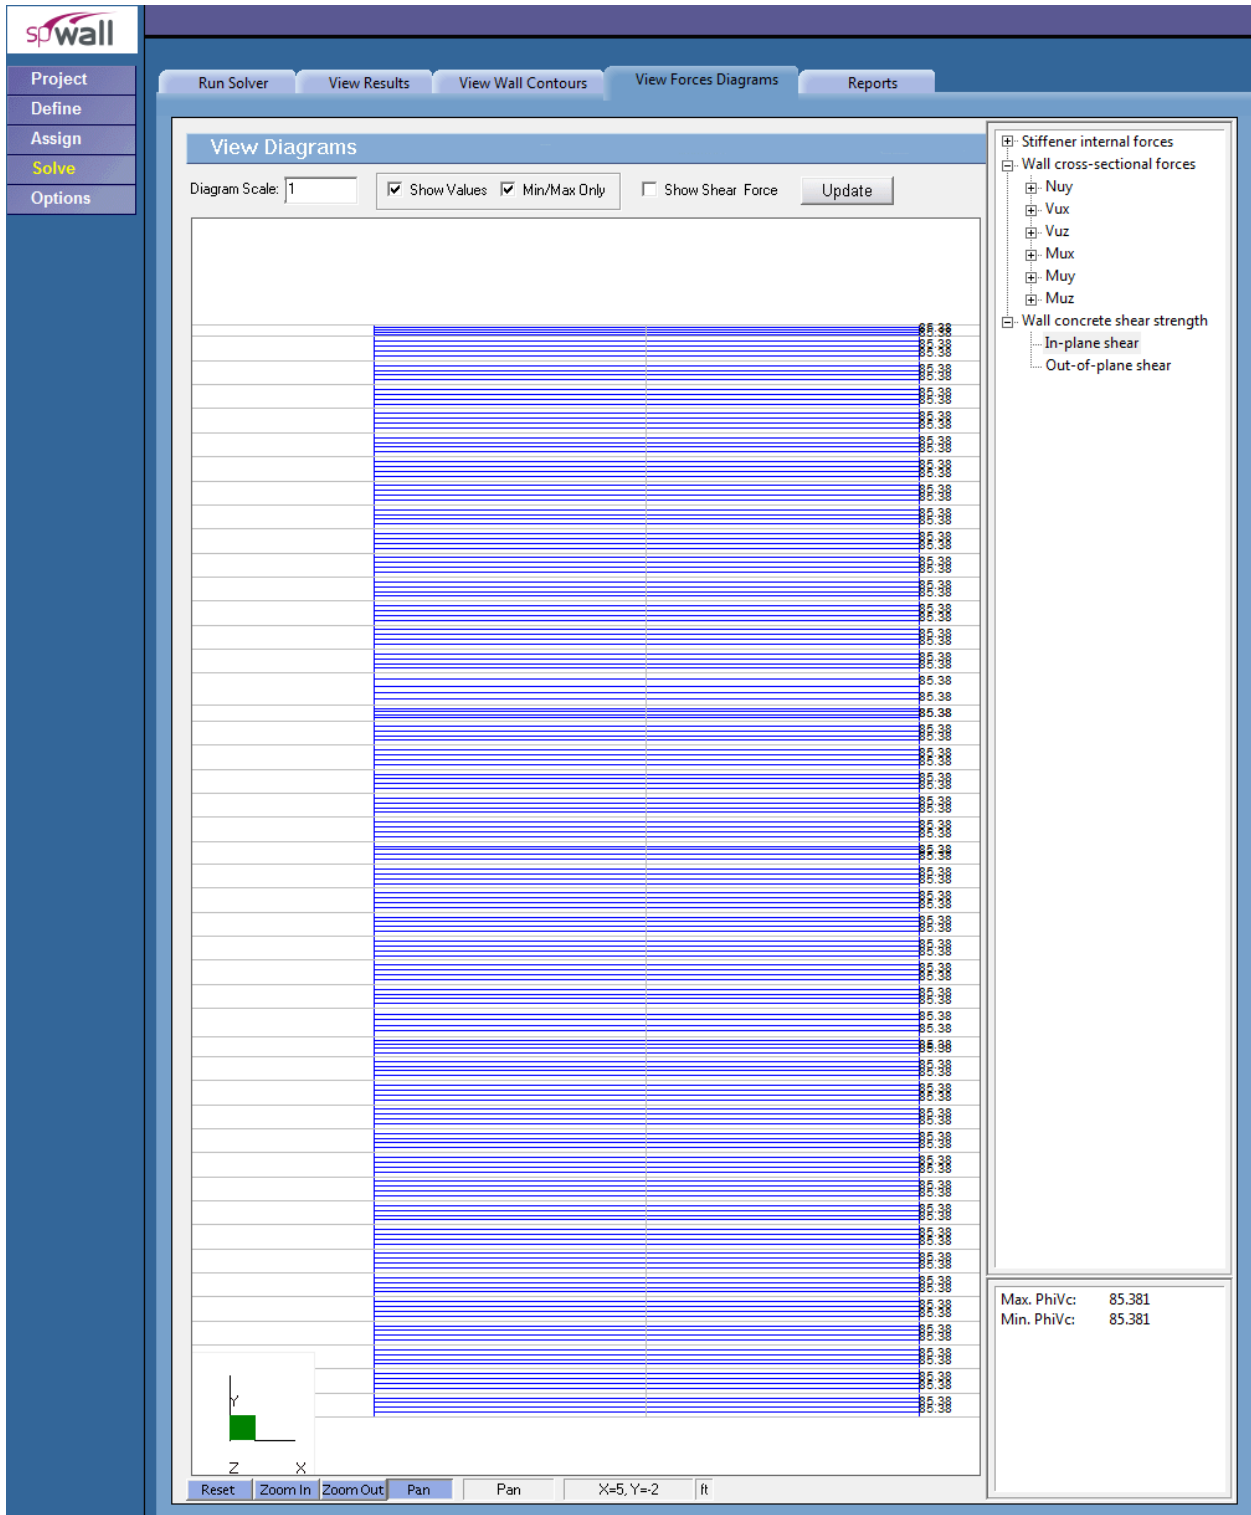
spWall

Project
Define
Assign
Solve
Options

Run Solver
View Results
View Wall Contours
View Forces Diagrams
Reports

View Diagrams

Diagram Scale: 1
Show Values
Min/Max Only
Show Shear Force
Update

85.38
85.38
85.38
85.38
85.38
85.38
85.38
85.38
85.38
85.38
85.38
85.38
85.38
85.38
85.38
85.38
85.38
85.38
85.38
85.38
85.38
85.38
85.38
85.38
85.38
85.38
85.38
85.38
85.38
85.38
85.38
85.38
85.38
85.38
85.38
85.38
85.38
85.38
85.38
85.38
85.38
85.38
85.38
85.38
85.38
85.38
85.38
85.38
85.38
85.38

Y
Z X

Reset
Zoom In
Zoom Out
Pan
Pan
X=5, Y=-2
ft

Stiffener internal forces
Wall cross-sectional forces
Nuy
Vux
Vuz
Mux
Muy
Muz
Wall concrete shear strength
In-plane shear
Out-of-plane shear

Max. PhiVc: 85.381
Min. PhiVc: 85.381